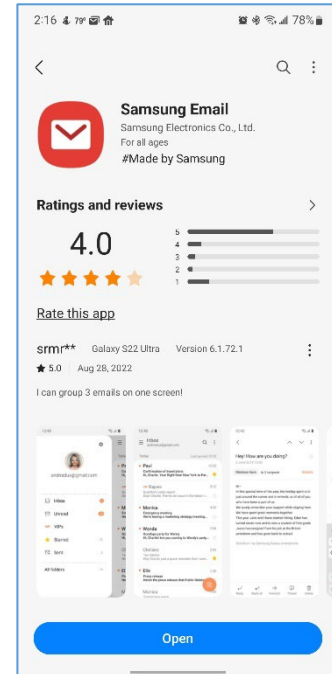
2:16 79° 78%

Samsung Email
Samsung Electronics Co., Ltd.
For all ages
#Made by Samsung

Ratings and reviews

4.0

5
4
3
2
1

Rate this app

srmr** Galaxy S22 Ultra Version 6.1.72.1
5.0 Aug 28, 2022

I can group 3 emails on one screen!

Inbox
Unread
VIPs
Starred
Sent
All folders

Inbox
Today
Paul
Marine
Monica
Wanda
Olivia
Ella

Hey! How are you doing?

Open